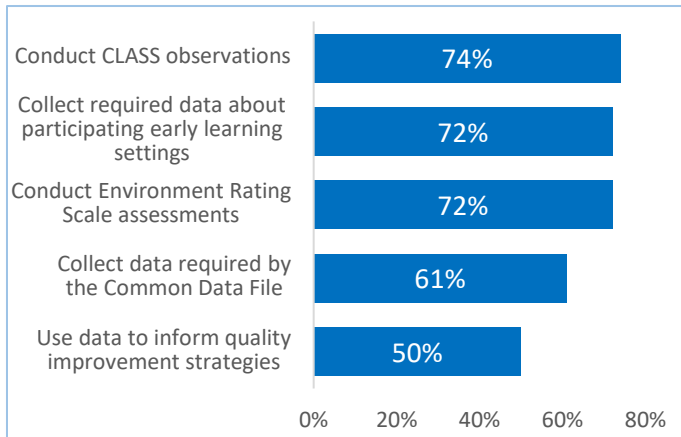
Conduct CLASS observations 74%

Collect required data about participating early learning settings 72%

Conduct Environment Rating Scale assessments 72%

Collect data required by the Common Data File 61%

Use data to inform quality improvement strategies 50%

0% 20% 40% 60% 80%